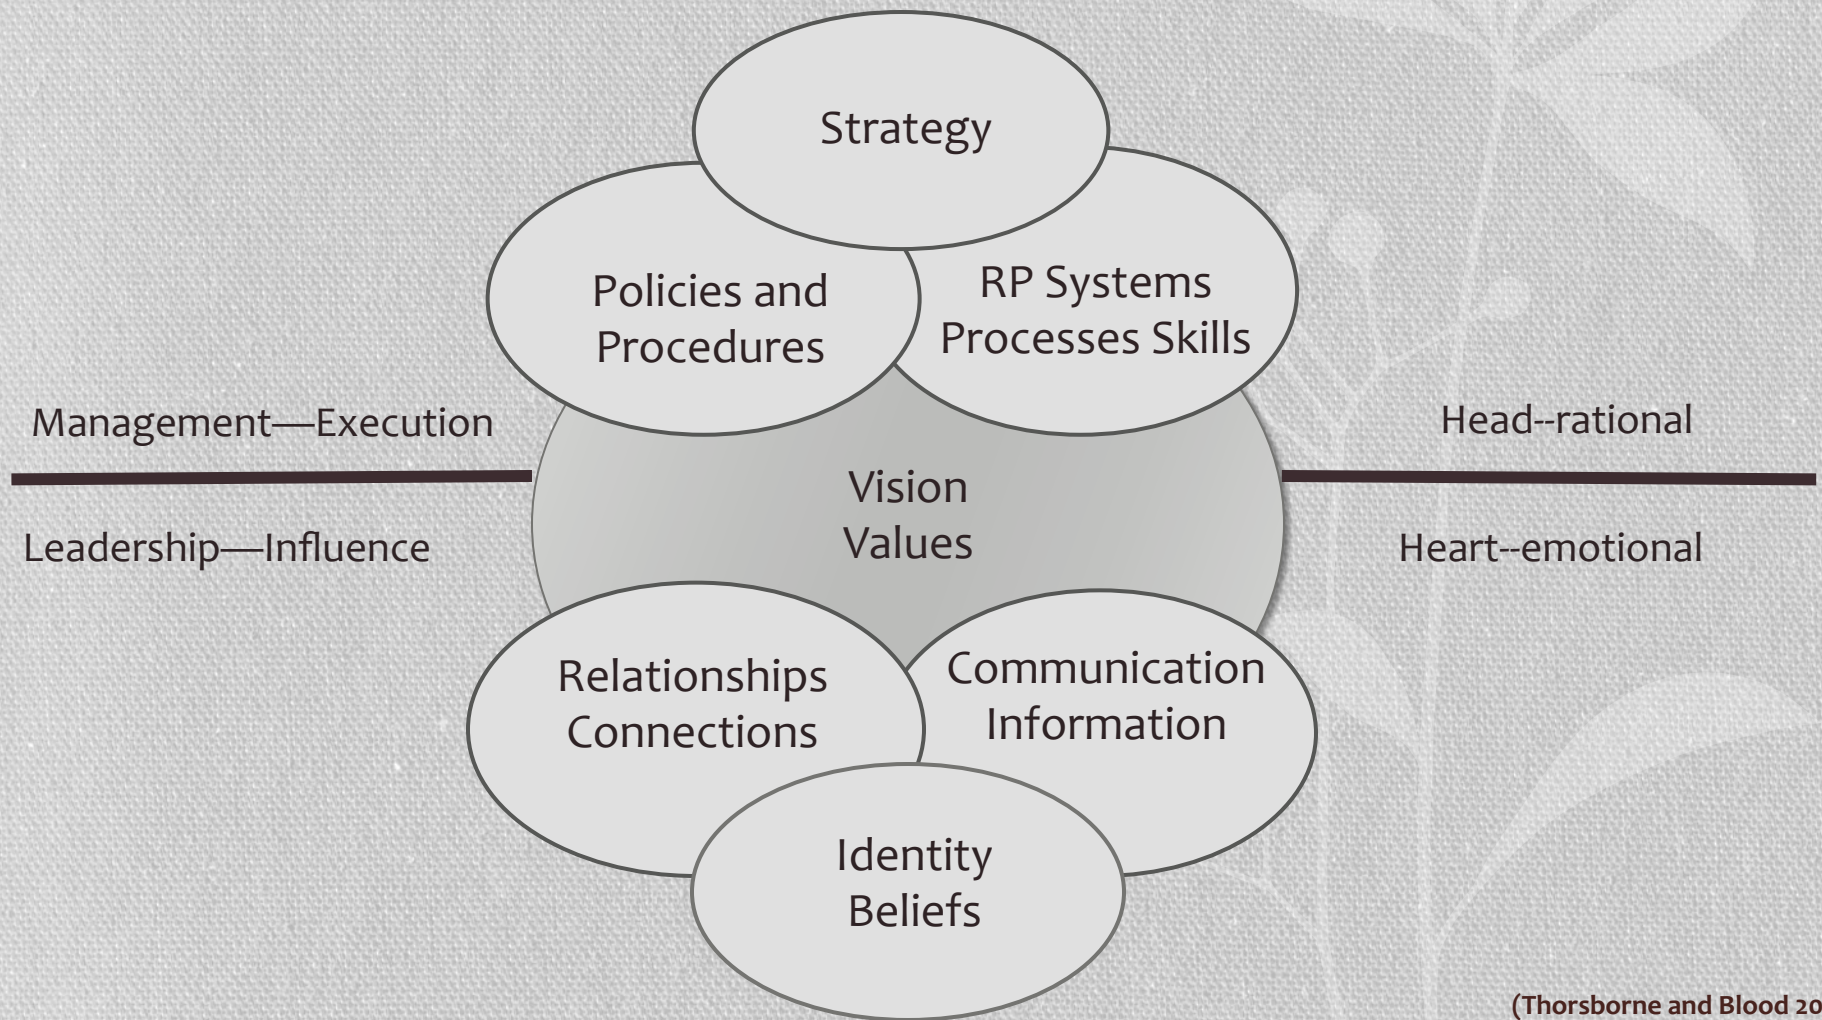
Strategy

Policies and Procedures

RP Systems Processes Skills

Management—Execution

Head--rational

Vision Values

Leadership—Influence

Heart--emotional

Relationships Connections

Communication Information

Identity Beliefs

(Thorsborne and Blood 20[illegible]